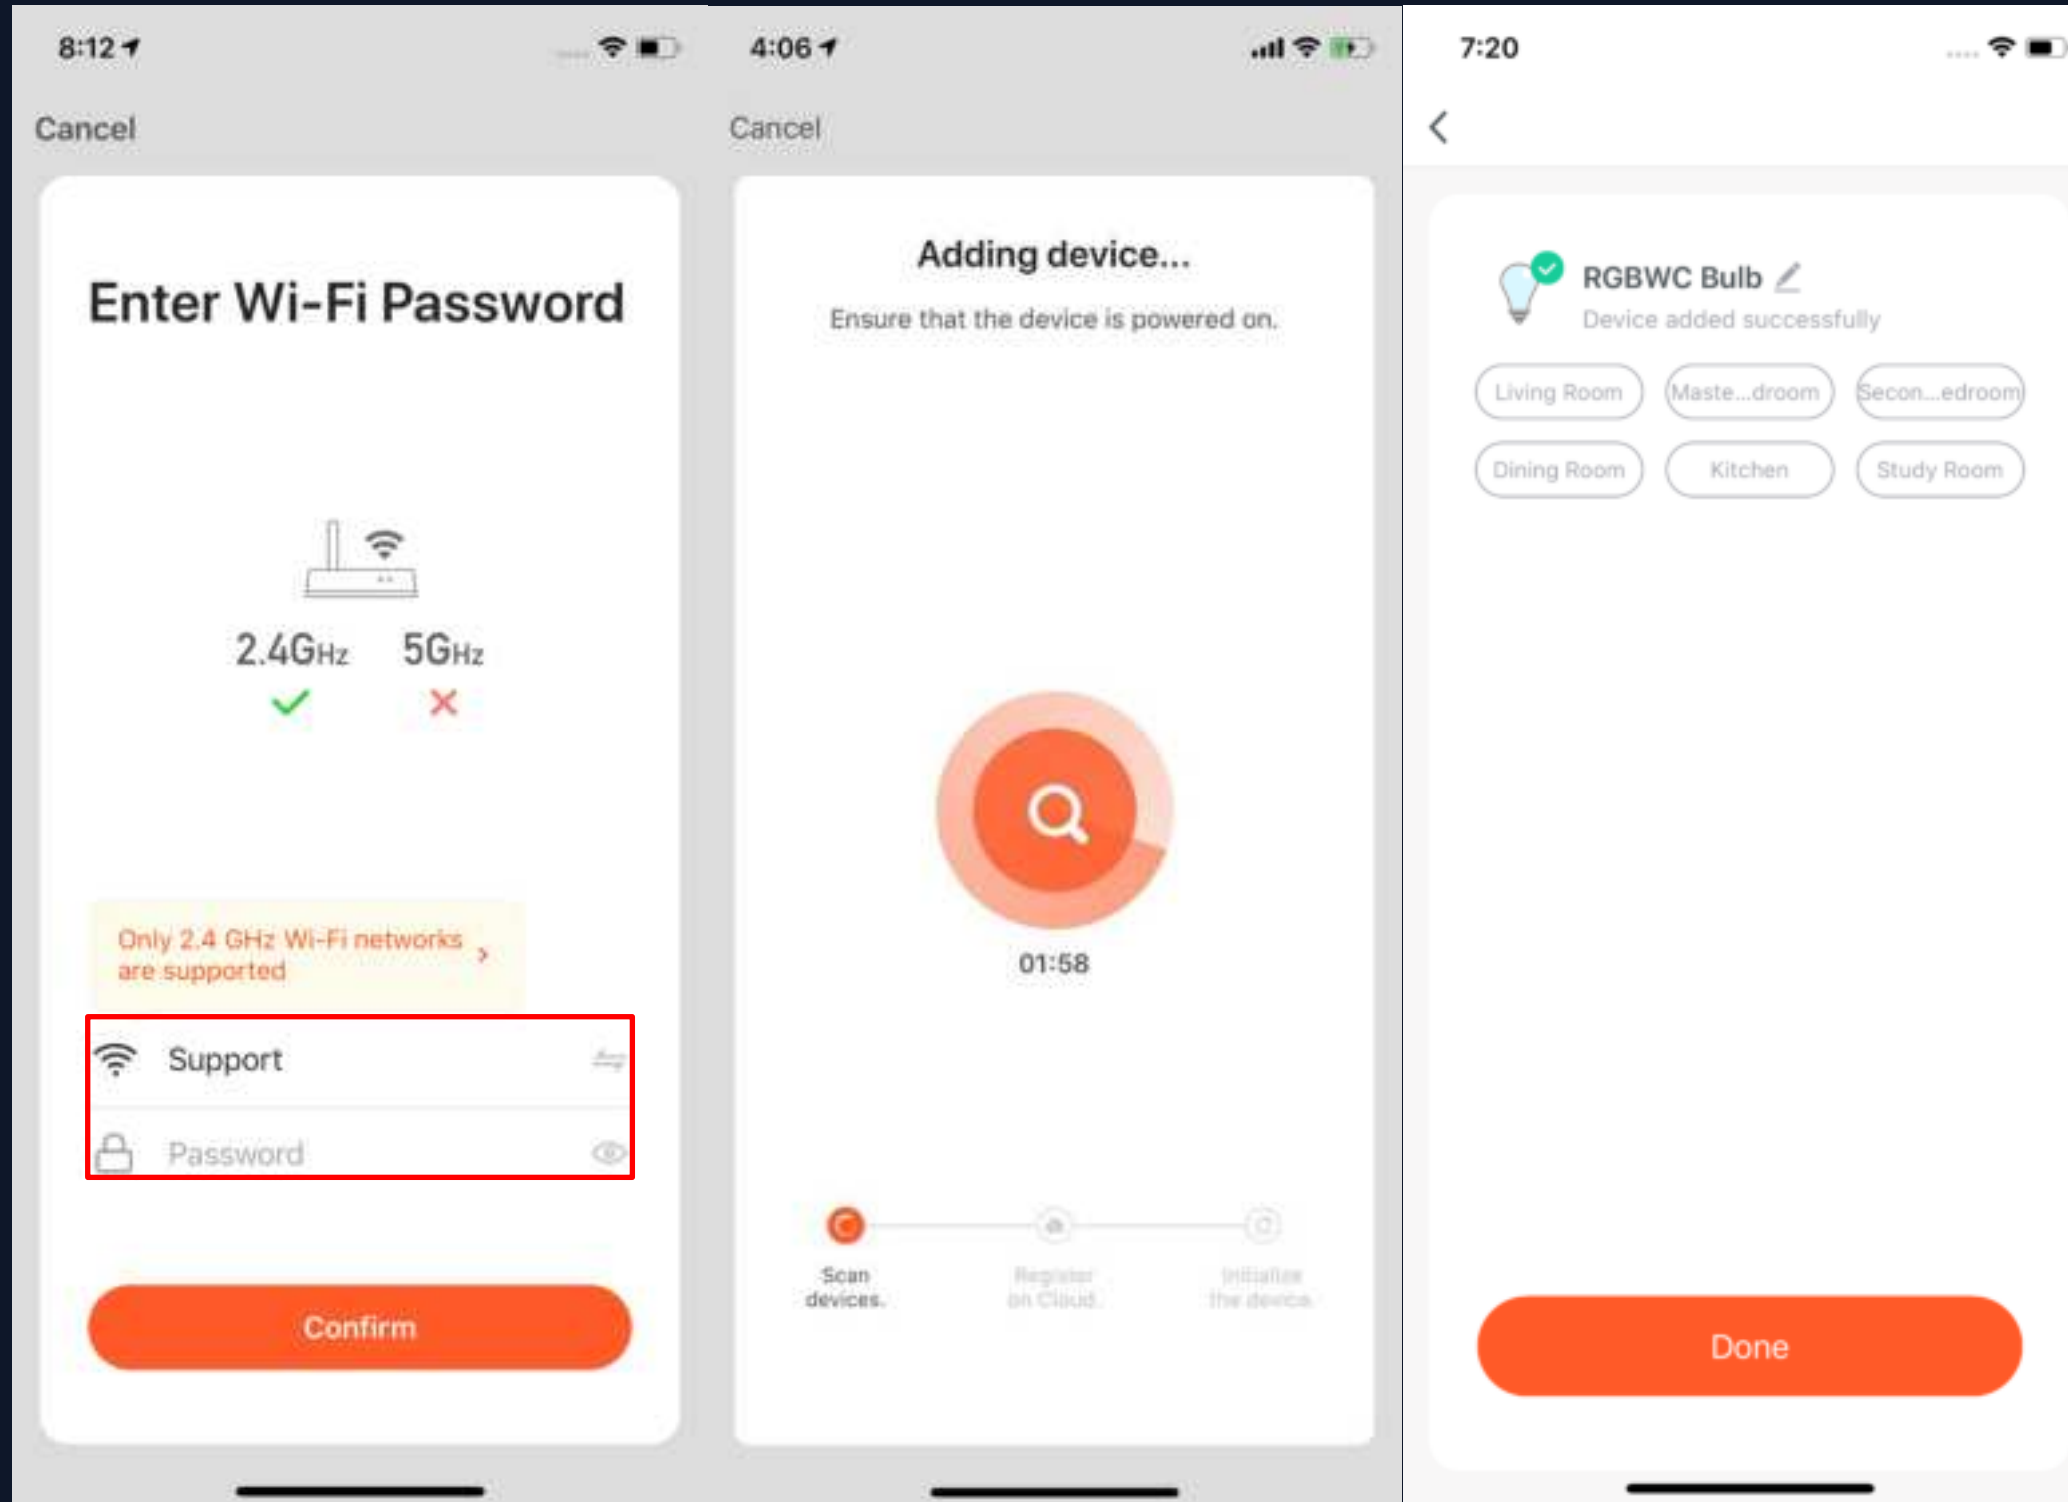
8:12

Cancel

Enter Wi-Fi Password

2.4GHz 5GHz

Only 2.4 GHz Wi-Fi networks are supported >

Support

Password

Confirm

4:06

Cancel

Adding device...

Ensure that the device is powered on.

01:58

Scan devices.

Register on Cloud.

Initialize the device.

7:20

RGBWC Bulb

Device added successfully

Living Room

Maste...droom

Secon...edroom

Dining Room

Kitchen

Study Room

Done